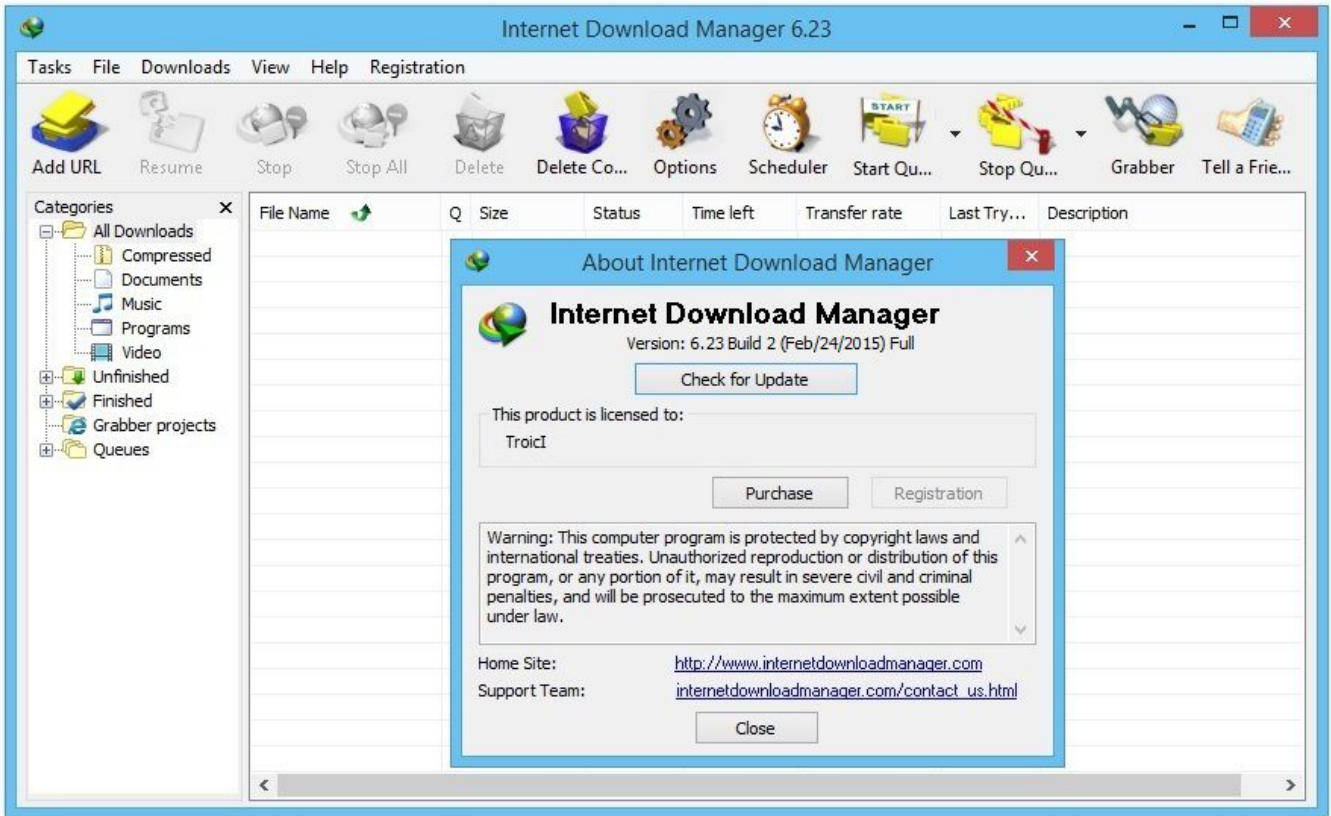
Internet Download Manager 6.23

Tasks File Downloads View Help Registration

Add URL Resume Stop Stop All Delete Delete Co... Options Scheduler Start Qu... Stop Qu... Grabber Tell a Frie...

Categories ×
All Downloads
Compressed
Documents
Music
Programs
Video
Unfinished
Finished
Grabber projects
Queues

| File Name | Q | Size | Status | Time left | Transfer rate | Last Try... | Description |
|---|---|---|---|---|---|---|---|

About Internet Download Manager

Internet Download Manager
Version: 6.23 Build 2 (Feb/24/2015) Full

Check for Update

This product is licensed to:
TroicI

Purchase Registration

Warning: This computer program is protected by copyright laws and international treaties. Unauthorized reproduction or distribution of this program, or any portion of it, may result in severe civil and criminal penalties, and will be prosecuted to the maximum extent possible under law.

Home Site: http://www.internetdownloadmanager.com
Support Team: internetdownloadmanager.com/contact_us.html

Close